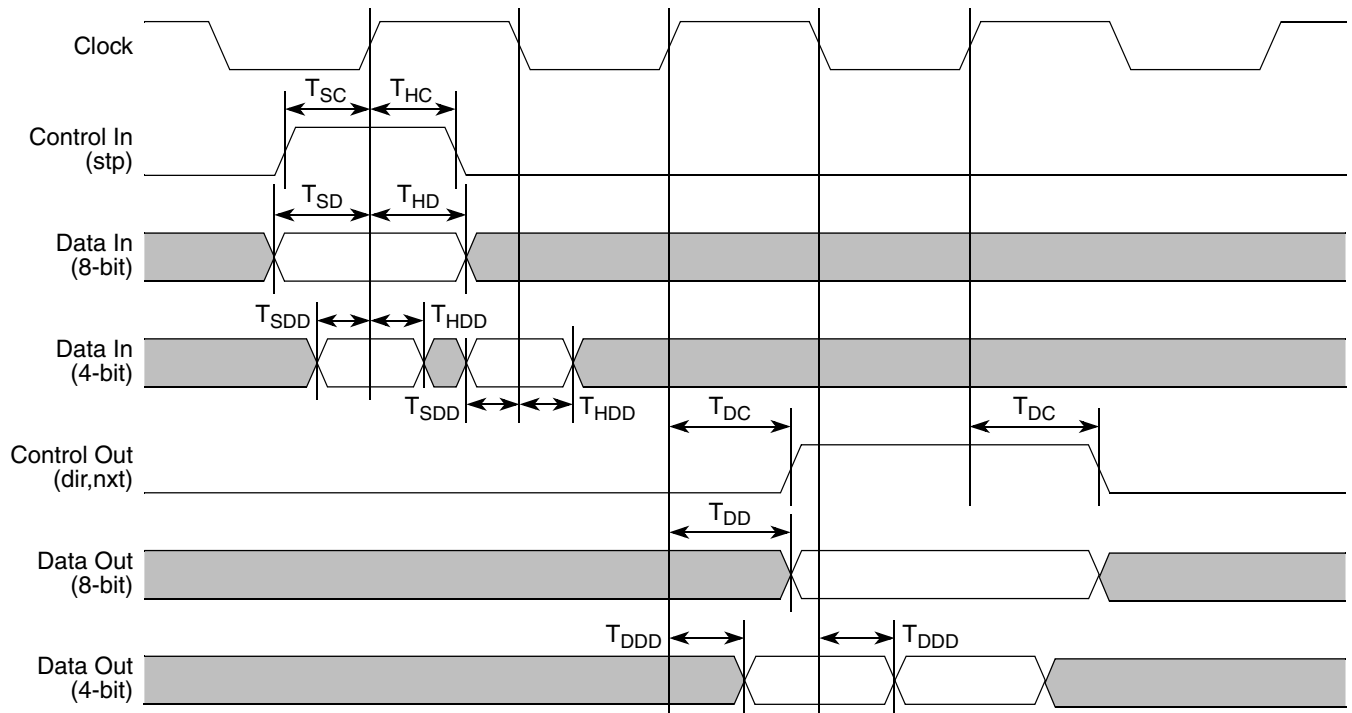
Clock

$T_{SC}$ $T_{HC}$

Control In (stp)

$T_{SD}$ $T_{HD}$

Data In (8-bit)

$T_{SDD}$ $T_{HDD}$

Data In (4-bit)

$T_{SDD}$ $T_{HDD}$

$T_{DC}$ $T_{DC}$

Control Out (dir,nxt)

$T_{DD}$

Data Out (8-bit)

$T_{DDD}$ $T_{DDD}$

Data Out (4-bit)